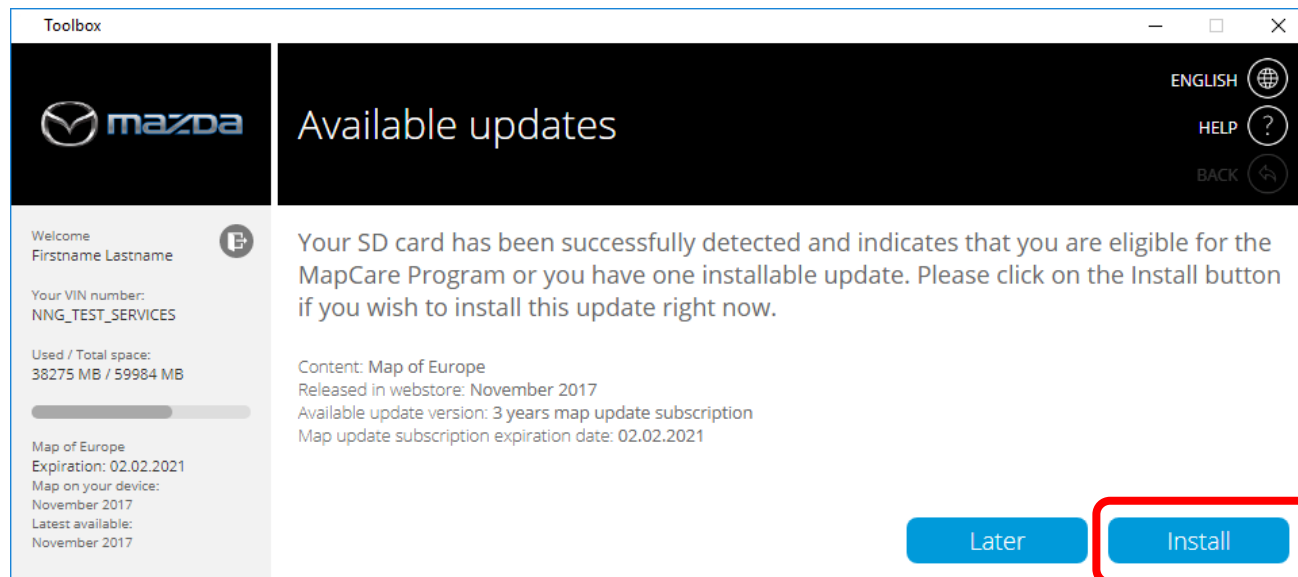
Toolbox

mazda

Available updates

ENGLISH
HELP
BACK

Welcome
Firstname Lastname

Your VIN number:
NNG_TEST_SERVICES

Used / Total space:
38275 MB / 59984 MB

Map of Europe
Expiration: 02.02.2021
Map on your device:
November 2017
Latest available:
November 2017

Your SD card has been successfully detected and indicates that you are eligible for the MapCare Program or you have one installable update. Please click on the Install button if you wish to install this update right now.

Content: Map of Europe
Released in webstore: November 2017
Available update version: 3 years map update subscription
Map update subscription expiration date: 02.02.2021

Later
Install